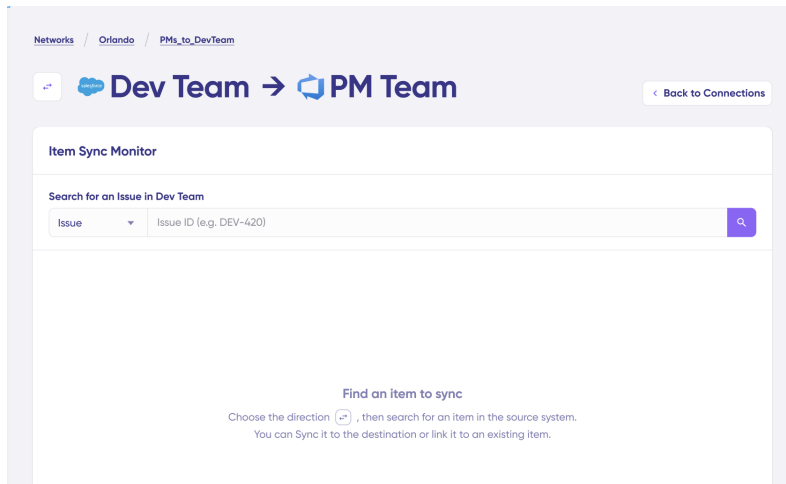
Networks / Orlando / PMs_to_DevTeam

salesforce Dev Team → PM Team

< Back to Connections

Item Sync Monitor

Search for an Issue in Dev Team

Issue

Issue ID (e.g. DEV-420)

Find an item to sync

Choose the direction, then search for an item in the source system.
You can Sync it to the destination or link it to an existing item.